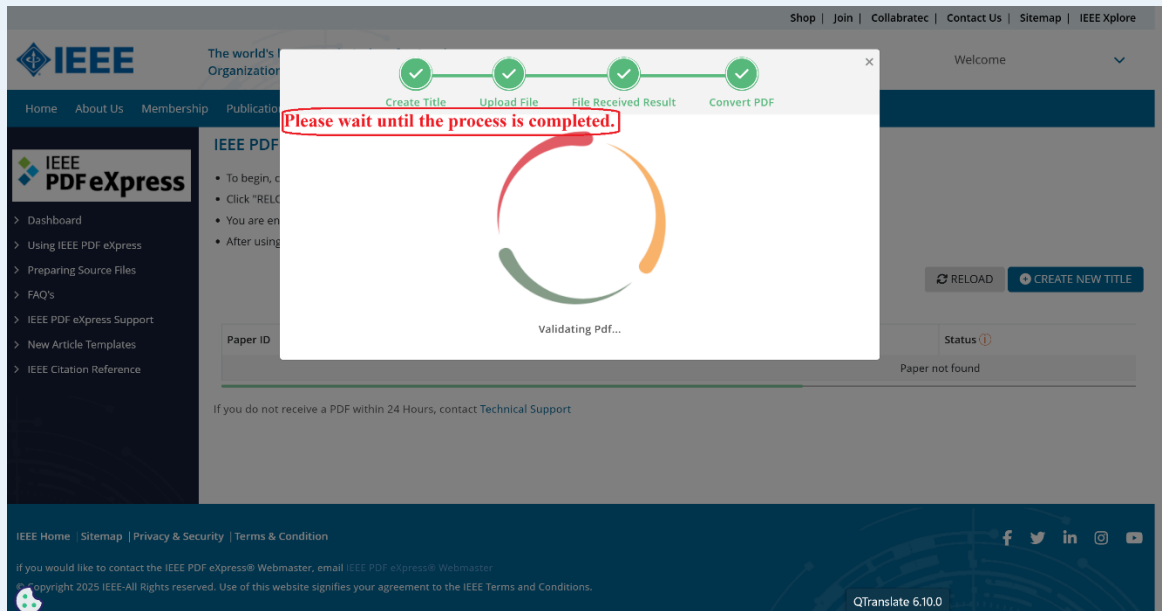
Shop | Join | Collabratec | Contact Us | Sitemap | IEEE Xplore

IEEE

The world's l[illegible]
Organization

Welcome

Home About Us Membership Publication

IEEE PDF eXpress

Dashboard
Using IEEE PDF eXpress
Preparing Source Files
FAQ's
IEEE PDF eXpress Support
New Article Templates
IEEE Citation Reference

IEEE PDF

• To begin, c
• Click "RELO
• You are en
• After using

×

Create Title
Upload File
File Received Result
Convert PDF

Please wait until the process is completed.

Validating Pdf...

RELOAD
CREATE NEW TITLE

| Paper ID | Status |
|---|---|
| | Paper not found |

If you do not receive a PDF within 24 Hours, contact Technical Support

IEEE Home | Sitemap | Privacy & Security | Terms & Condition

If you would like to contact the IEEE PDF eXpress® Webmaster, email IEEE PDF eXpress® Webmaster

© Copyright 2025 IEEE-All Rights reserved. Use of this website signifies your agreement to the IEEE Terms and Conditions.

QTranslate 6.10.0